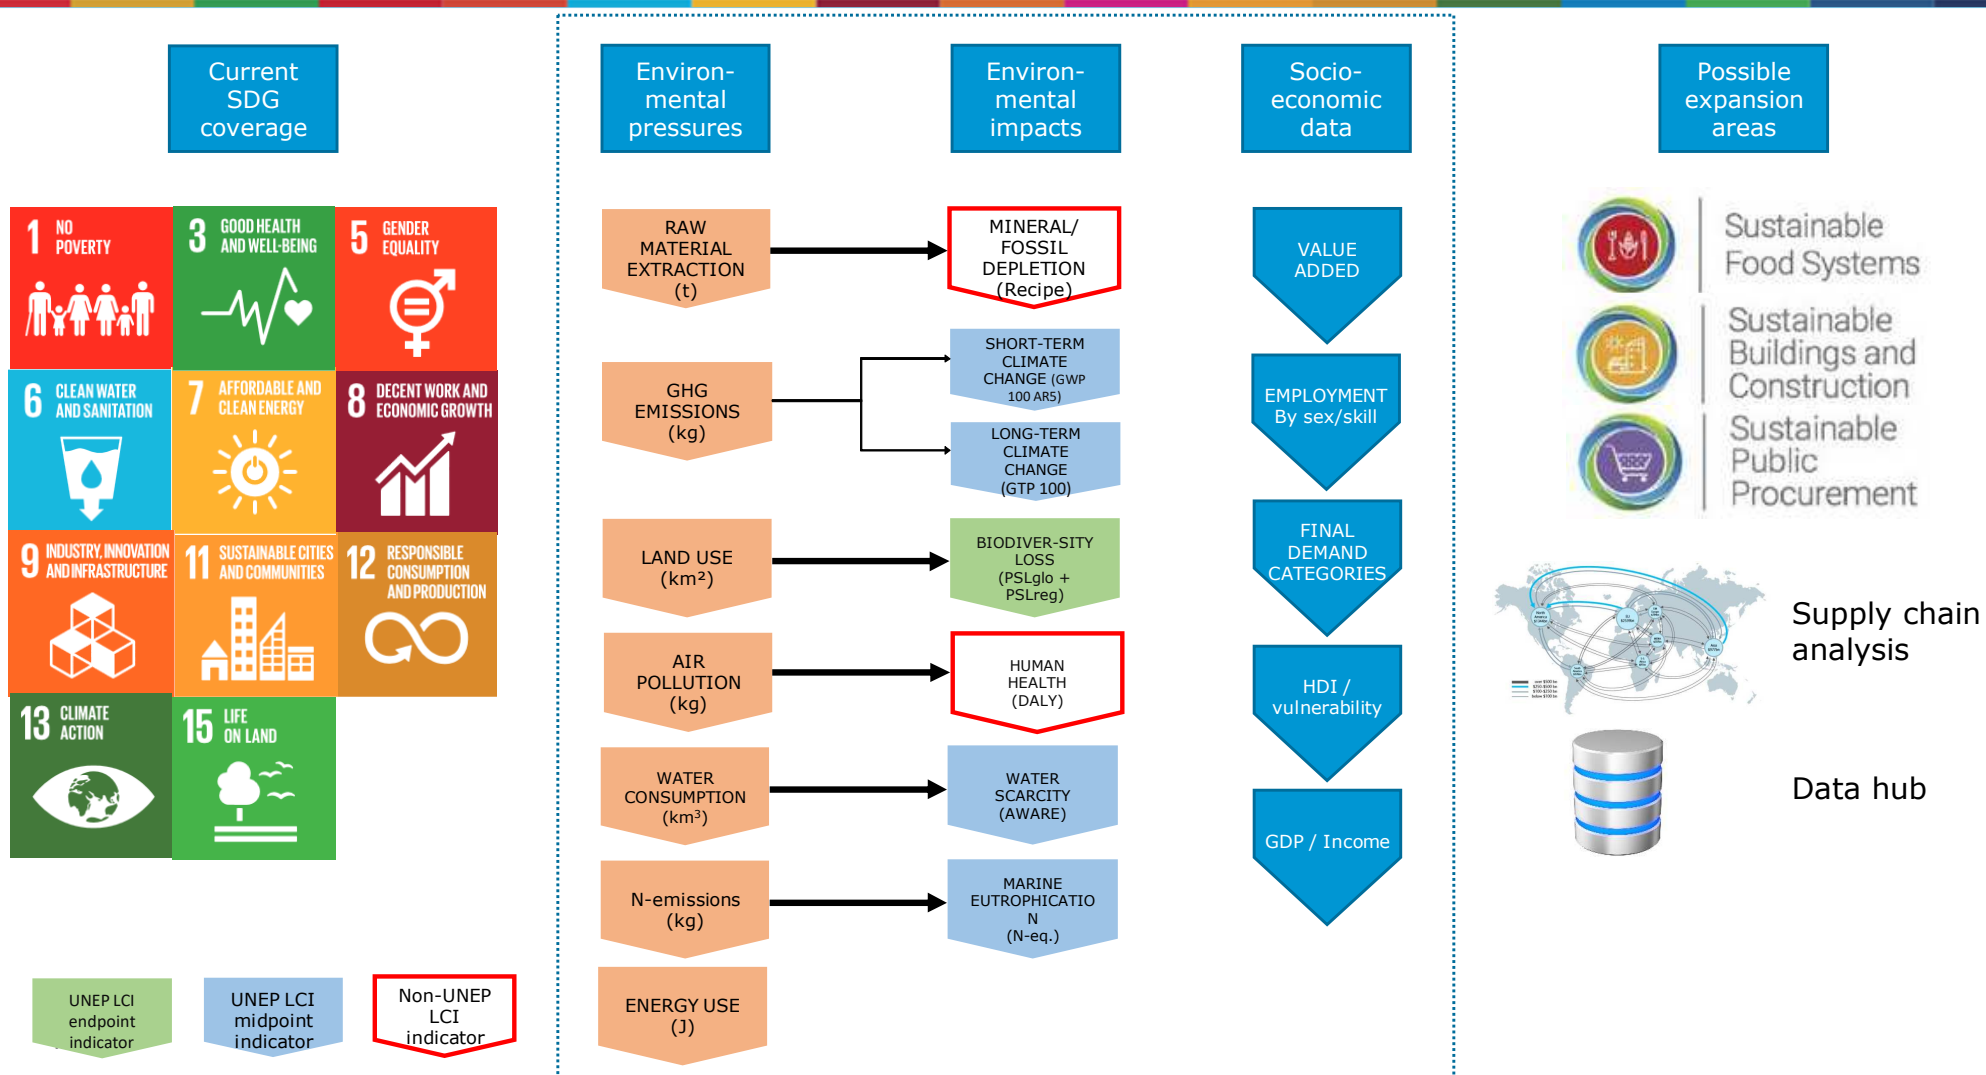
Current SDG coverage

Environmental pressures

Environmental impacts

Socioeconomic data

Possible expansion areas

1 NO POVERTY

3 GOOD HEALTH AND WELL-BEING

5 GENDER EQUALITY

6 CLEAN WATER AND SANITATION

7 AFFORDABLE AND CLEAN ENERGY

8 DECENT WORK AND ECONOMIC GROWTH

9 INDUSTRY, INNOVATION AND INFRASTRUCTURE

11 SUSTAINABLE CITIES AND COMMUNITIES

12 RESPONSIBLE CONSUMPTION AND PRODUCTION

13 CLIMATE ACTION

15 LIFE ON LAND

RAW MATERIAL EXTRACTION (t)

MINERAL/ FOSSIL DEPLETION (Recipe)

VALUE ADDED

GHG EMISSIONS (kg)

SHORT-TERM CLIMATE CHANGE (GWP 100 ARS)

LONG-TERM CLIMATE CHANGE (GTP 100)

EMPLOYMENT By sex/skill

LAND USE (km²)

BIODIVER-SITY LOSS (PSLglo + PSLreg)

FINAL DEMAND CATEGORIES

AIR POLLUTION (kg)

HUMAN HEALTH (DALY)

HDI / vulnerability

WATER CONSUMPTION (km³)

WATER SCARCITY (AWARE)

GDP / Income

N-emissions (kg)

MARINE EUTROPHICATIO N (N-eq.)

ENERGY USE (J)

Sustainable Food Systems

Sustainable Buildings and Construction

Sustainable Public Procurement

Supply chain analysis

Data hub

UNEP LCI endpoint indicator

UNEP LCI midpoint indicator

Non-UNEP LCI indicator